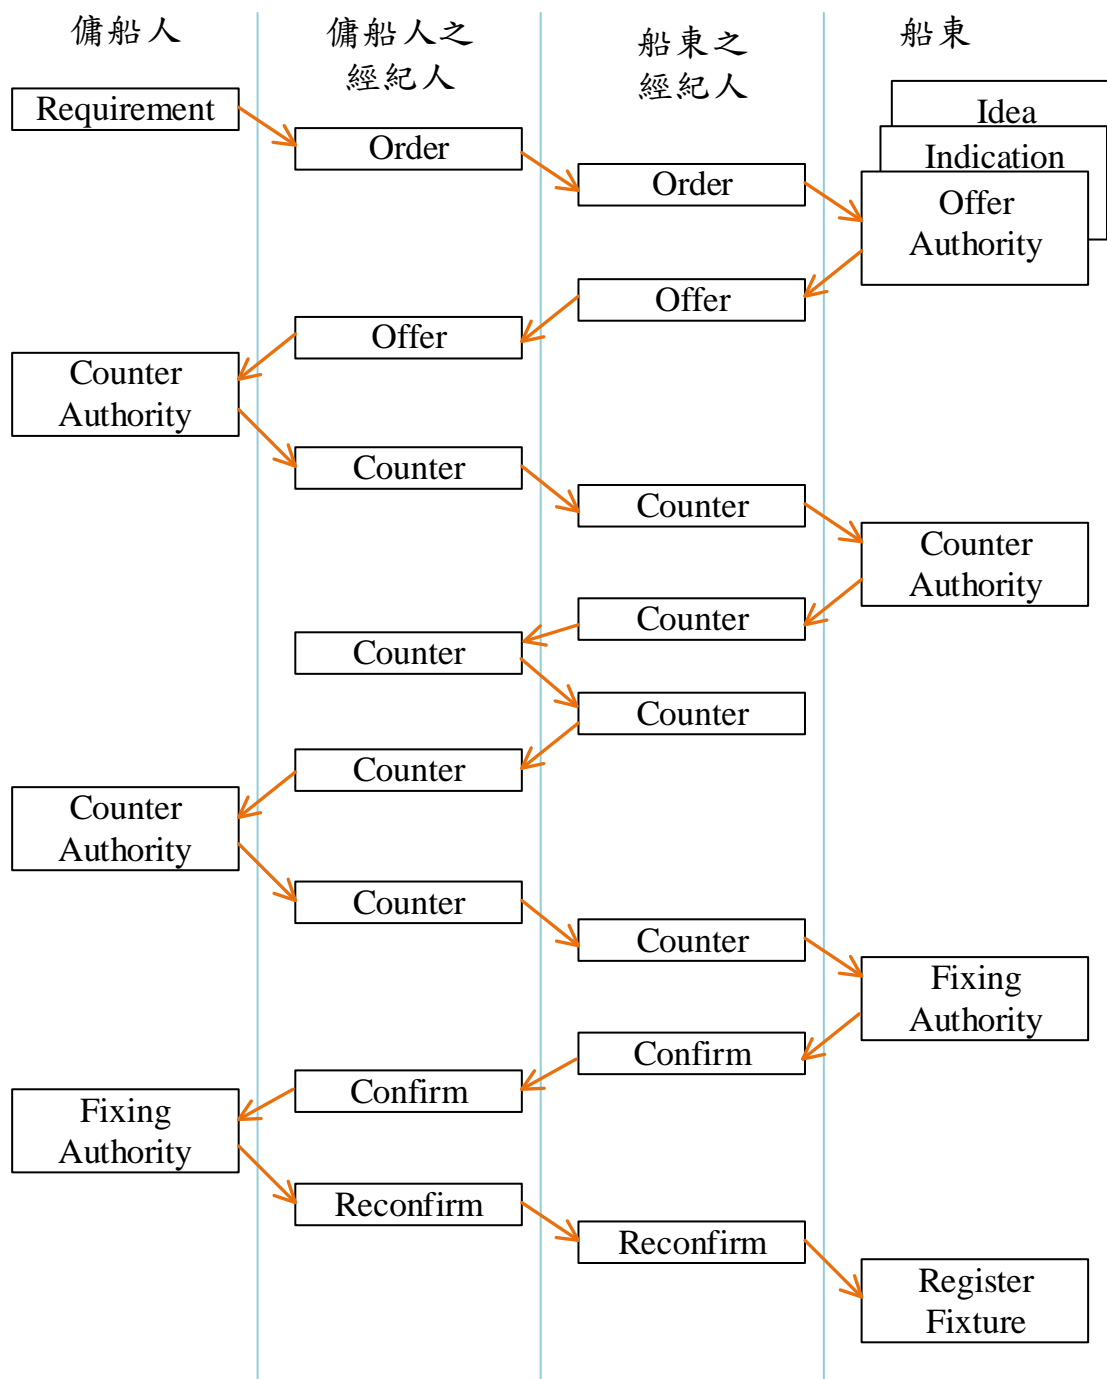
傭船人

傭船人之經紀人

船東之經紀人

船東

Requirement

Order

Order

Idea

Indication

Offer Authority

Offer

Offer

Counter Authority

Counter

Counter

Counter Authority

Counter

Counter

Counter

Counter

Counter Authority

Counter

Counter

Fixing Authority

Confirm

Confirm

Fixing Authority

Reconfirm

Reconfirm

Register Fixture